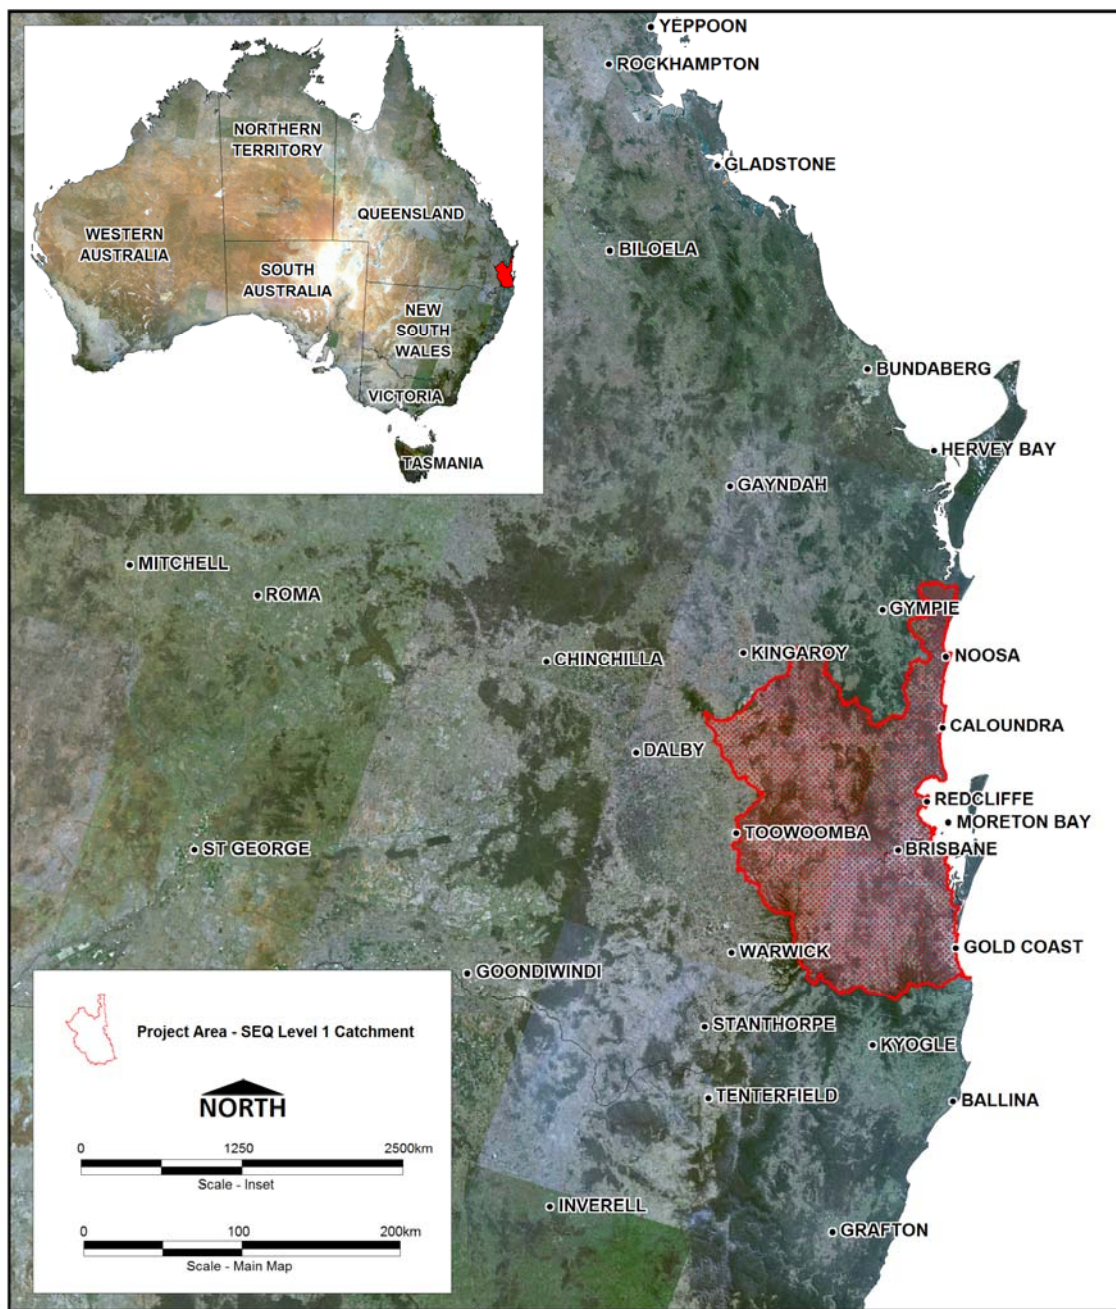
NORTHERN TERRITORY
WESTERN AUSTRALIA
QUEENSLAND
SOUTH AUSTRALIA
NEW SOUTH WALES
VICTORIA
TASMANIA

YEPPOON
ROCKHAMPTON
GLADSTONE
BILOELA
BUNDABERG
HERVEY BAY
GAYNDAH
MITCHELL
ROMA
GYMPIE
CHINCHILLA
KINGAROY
NOOSA
CALOUNDRA
DALBY
REDCLIFFE
MORETON BAY
TOOWOOMBA
BRISBANE
ST GEORGE
WARWICK
GOLD COAST
GOONDIWINDI
STANTHORPE
KYOGLE
TENTERFIELD
BALLINA
INVERELL
GRAFTON

Project Area - SEQ Level 1 Catchment

NORTH

0 1250 2500km
Scale - Inset

0 100 200km
Scale - Main Map